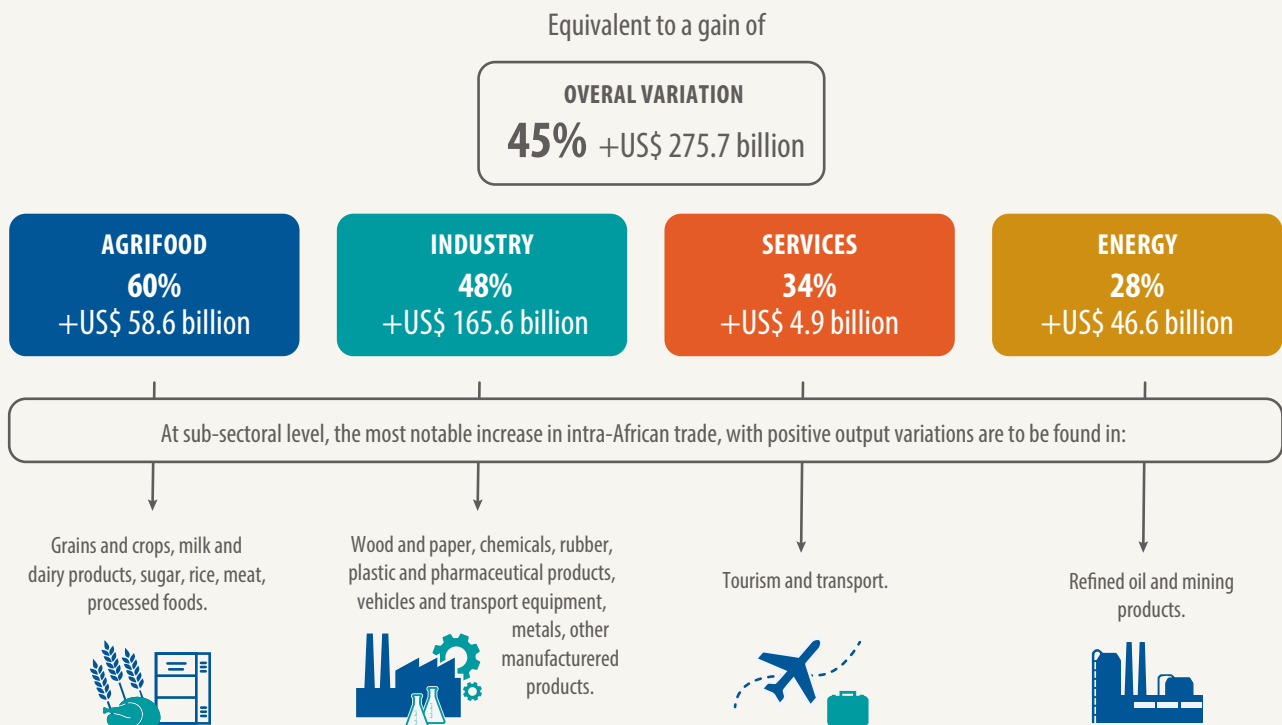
Equivalent to a gain of

OVERAL VARIATION
45% +US$ 275.7 billion

AGRIFOOD
60%
+US$ 58.6 billion

INDUSTRY
48%
+US$ 165.6 billion

SERVICES
34%
+US$ 4.9 billion

ENERGY
28%
+US$ 46.6 billion

At sub-sectoral level, the most notable increase in intra-African trade, with positive output variations are to be found in:

Grains and crops, milk and dairy products, sugar, rice, meat, processed foods.

Wood and paper, chemicals, rubber, plastic and pharmaceutical products, vehicles and transport equipment, metals, other manufacturered products.

Tourism and transport.

Refined oil and mining products.